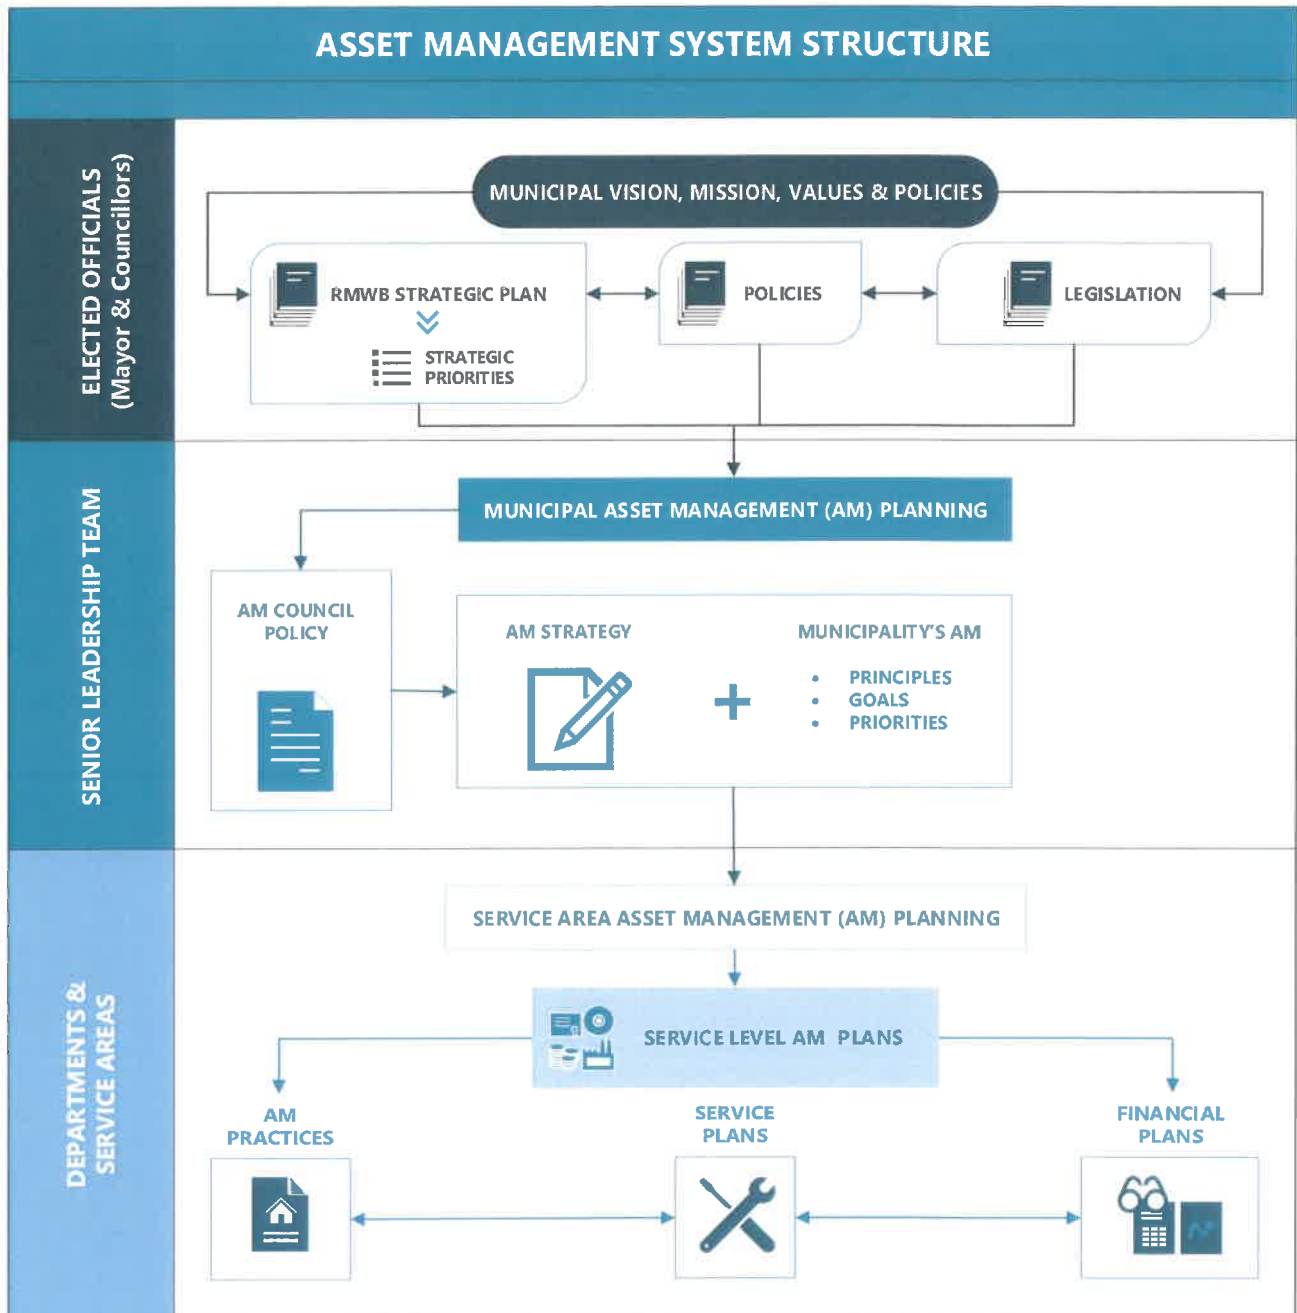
ASSET MANAGEMENT SYSTEM STRUCTURE

ELECTED OFFICIALS (Mayor & Councillors)

MUNICIPAL VISION, MISSION, VALUES & POLICIES

RMWB STRATEGIC PLAN

STRATEGIC PRIORITIES

POLICIES

LEGISLATION

SENIOR LEADERSHIP TEAM

MUNICIPAL ASSET MANAGEMENT (AM) PLANNING

AM COUNCIL POLICY

AM STRATEGY

+

MUNICIPALITY'S AM
• PRINCIPLES
• GOALS
• PRIORITIES

DEPARTMENTS & SERVICE AREAS

SERVICE AREA ASSET MANAGEMENT (AM) PLANNING

SERVICE LEVEL AM PLANS

AM PRACTICES

SERVICE PLANS

FINANCIAL PLANS